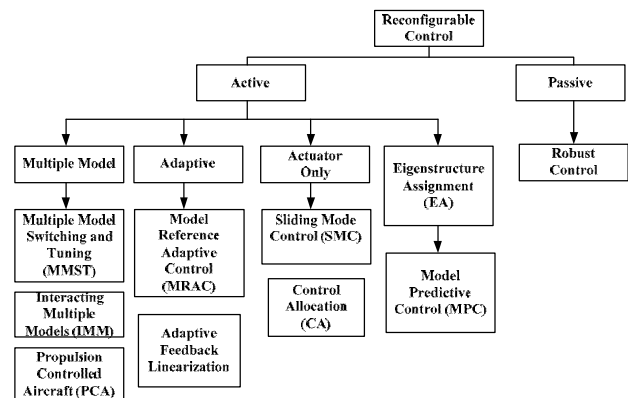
Reconfigurable Control

Active

Passive

Multiple Model

Adaptive

Actuator Only

Eigenstructure Assignment (EA)

Robust Control

Multiple Model Switching and Tuning (MMST)

Interacting Multiple Models (IMM)

Propulsion Controlled Aircraft (PCA)

Model Reference Adaptive Control (MRAC)

Adaptive Feedback Linearization

Sliding Mode Control (SMC)

Control Allocation (CA)

Model Predictive Control (MPC)